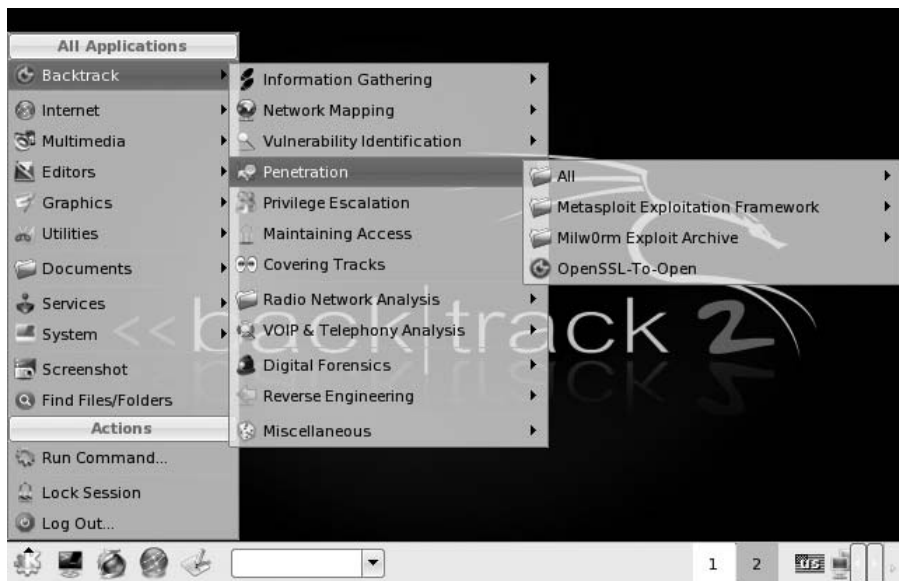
All Applications
Backtrack
Internet
Multimedia
Editors
Graphics
Utilities
Documents
Services
System
Screenshot
Find Files/Folders
Actions
Run Command...
Lock Session
Log Out...

Information Gathering
Network Mapping
Vulnerability Identification
Penetration
Privilege Escalation
Maintaining Access
Covering Tracks
Radio Network Analysis
VOIP & Telephony Analysis
Digital Forensics
Reverse Engineering
Miscellaneous

All
Metasploit Exploitation Framework
Milw0rm Exploit Archive
OpenSSL-To-Open

<<back|track 2

1 2